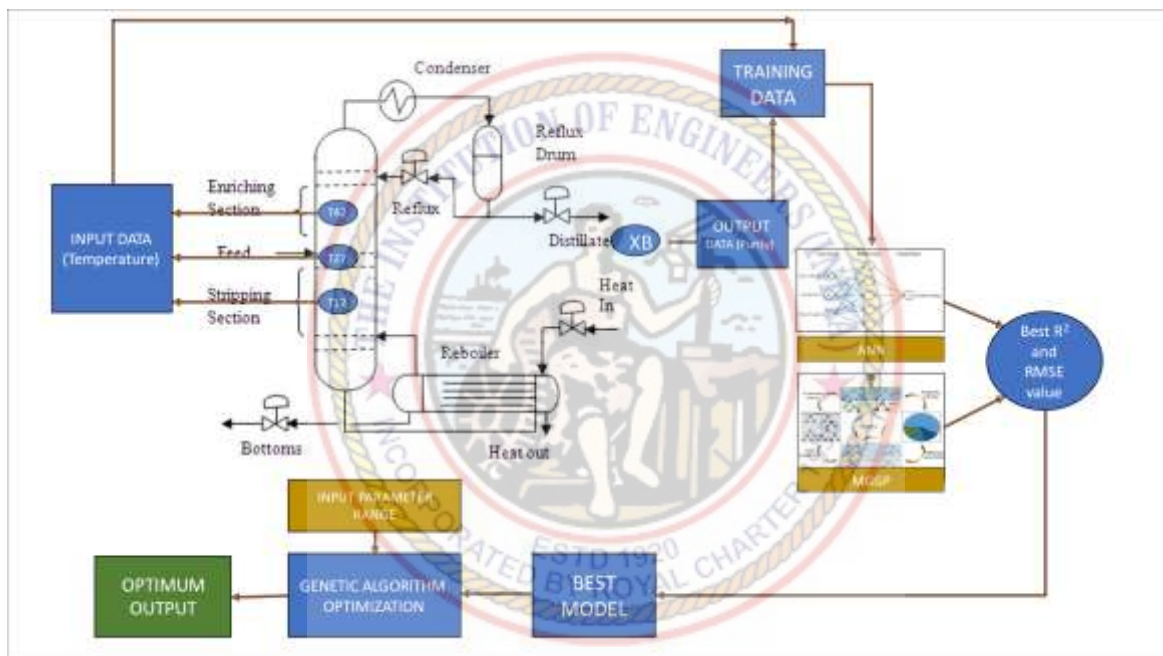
TRAINING DATA

Condenser

Reflux Drum

Enriching Section

Reflux

INPUT DATA (Temperature)

T42

Feed

T27

Stripping Section

T13

Distillate

XB

OUTPUT DATA (Purity)

Heat In

Reboiler

ANN

Best $R^2$ and RMSE value

Bottoms

Heat out

MGGP

INPUT PARAMETER RANGE

OPTIMUM OUTPUT

GENETIC ALGORITHM OPTIMIZATION

BEST MODEL

THE INSTITUTION OF ENGINEERS (INDIA)

INCORPORATED BY ROYAL CHARTER

ESTD 1920